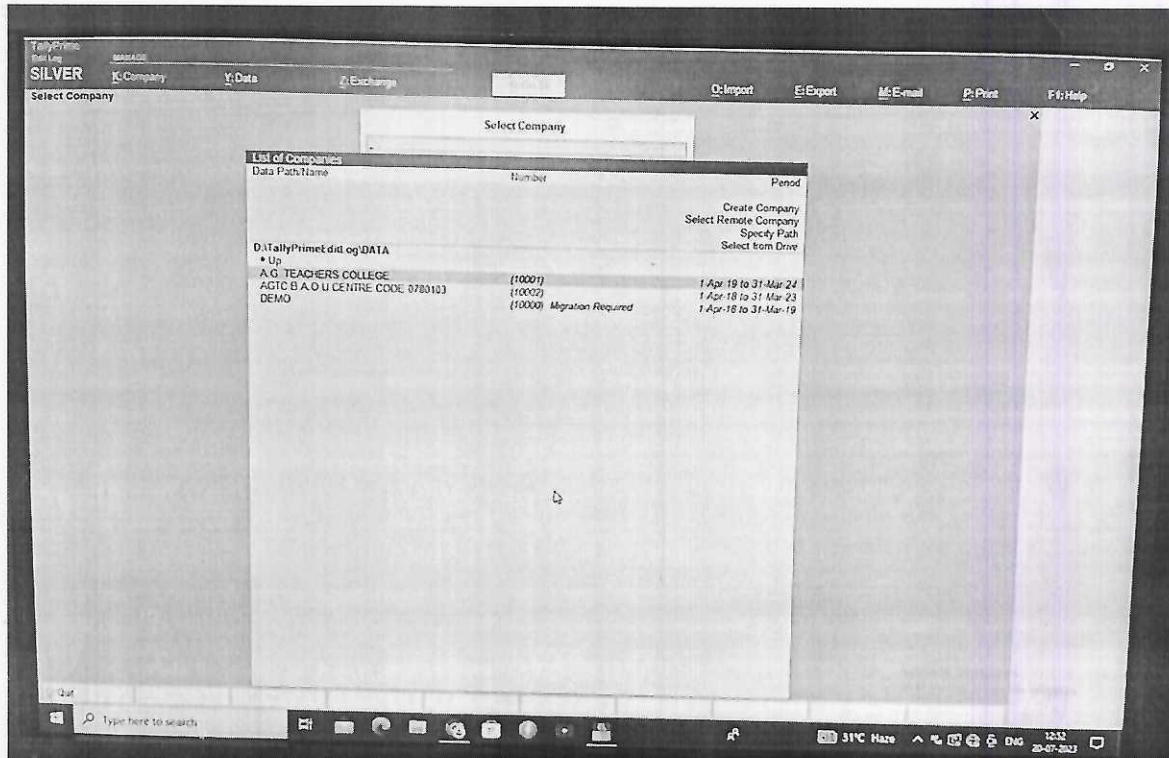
TallyPrime
Edit Log
MANAGE
SILVER
K: Company
Y: Data
Z: Exchange
O: Import
E: Export
M: E-mail
P: Print
F1: Help
Select Company

Select Company

List of Companies
Data Path/Name
Number
Period

Create Company
Select Remote Company
Specify Path
Select from Drive

D:\TallyPrimeEditLog\DATA
• Up
A.G. TEACHERS COLLEGE (10001) 1-Apr-19 to 31-Mar-24
AGTC B.A.O.U CENTRE CODE 0780103 (10002) 1-Apr-18 to 31-Mar-23
DEMO (10000) Migration Required 1-Apr-18 to 31-Mar-19

Q: Quit

Type here to search

31°C Haze ENG 12:32 20-07-2023